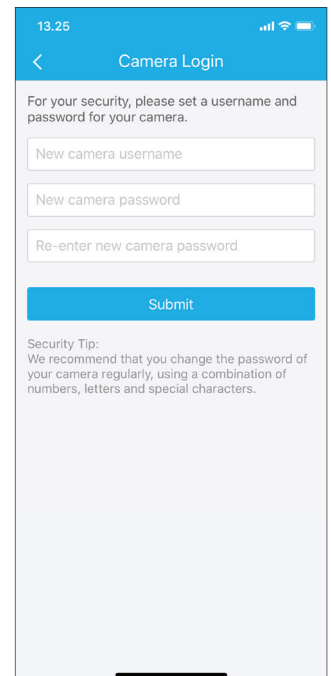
13.25

Camera Login

For your security, please set a username and password for your camera.

New camera username

New camera password

Re-enter new camera password

Submit

Security Tip:
We recommend that you change the password of your camera regularly, using a combination of numbers, letters and special characters.